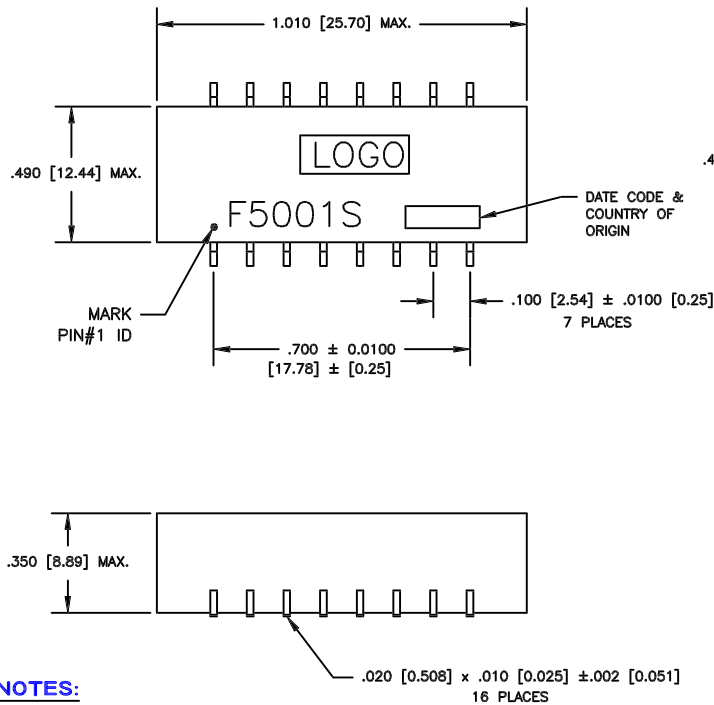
1.010 [25.70] MAX.

LOGO

.4

.490 [12.44] MAX.

F5001S

DATE CODE & COUNTRY OF ORIGIN

MARK PIN#1 ID

.100 [2.54] ± .0100 [0.25] 7 PLACES

.700 ± 0.0100 [17.78] ± [0.25]

.350 [8.89] MAX.

NOTES:

.020 [0.508] x .010 [0.025] ±.002 [0.051] 16 PLACES